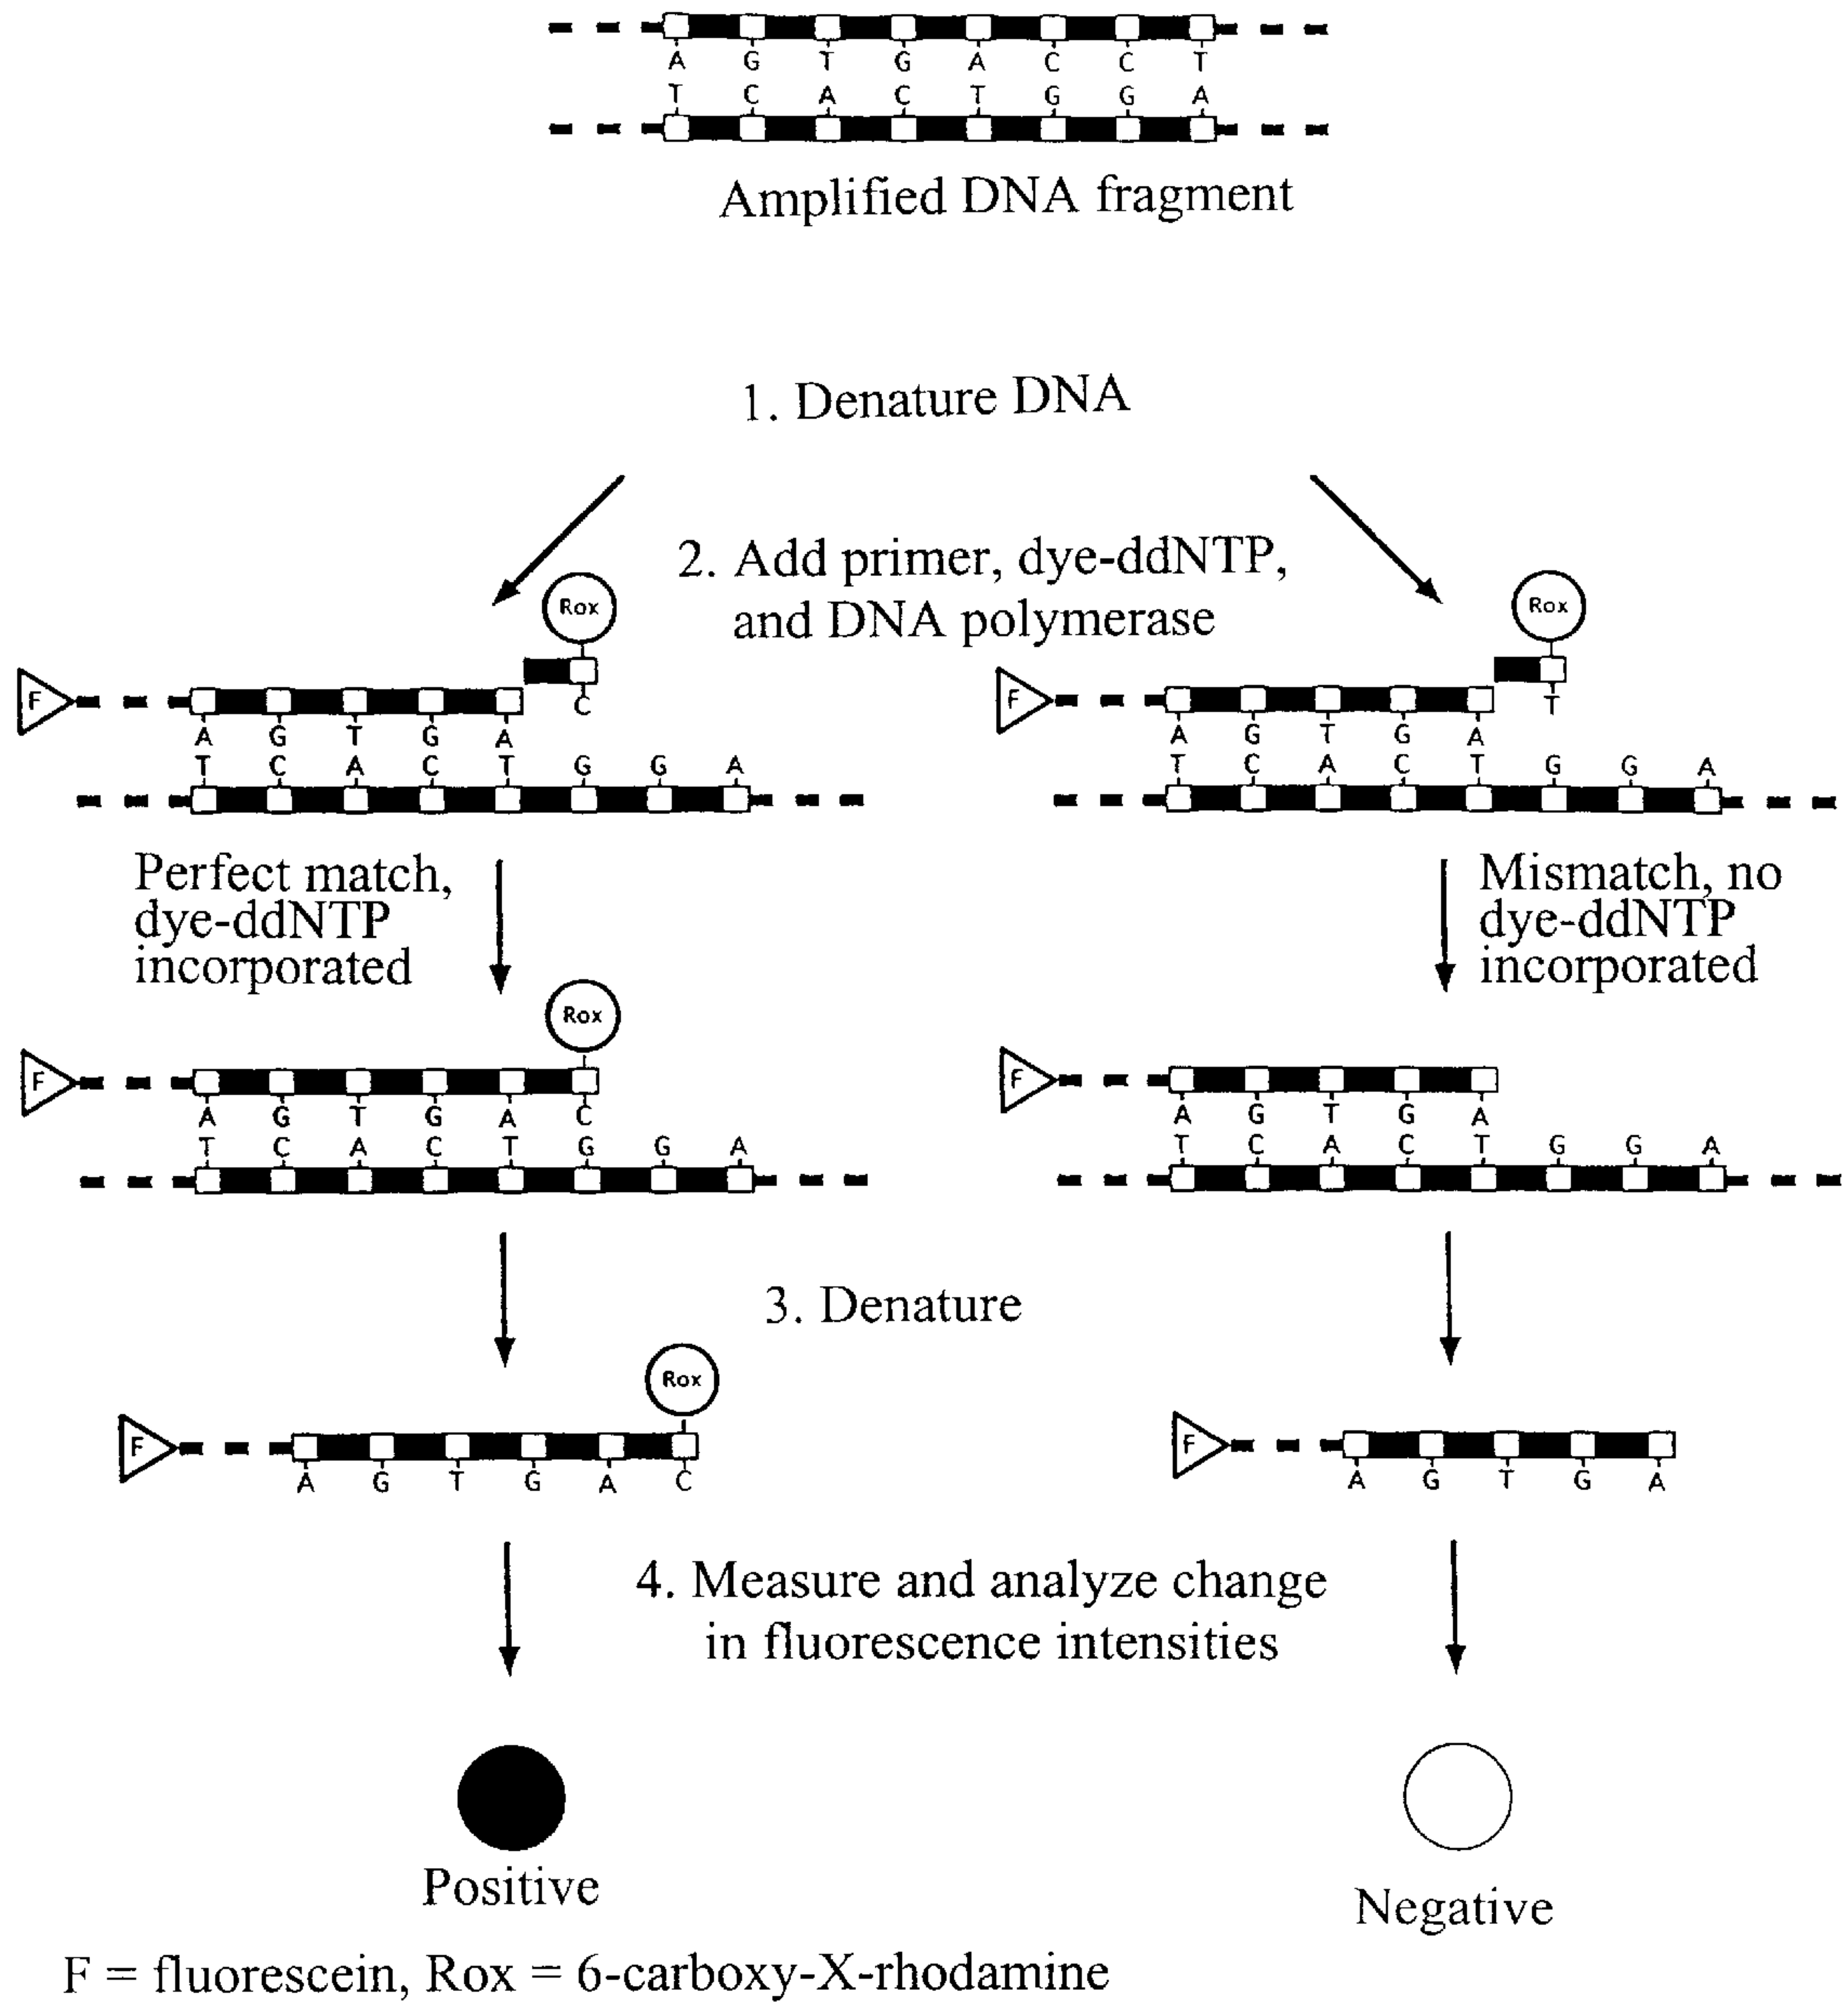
A G T G A C C T
T C A C T G G A

Amplified DNA fragment

1. Denature DNA

2. Add primer, dye-ddNTP, and DNA polymerase

Rox
F
C
A G T G A
T C A C T G G A

Rox
F
T
A G T G A
T C A C T G G A

Perfect match, dye-ddNTP incorporated

Mismatch, no dye-ddNTP incorporated

Rox
F
A G T G A C
T C A C T G G A

F
A G T G A
T C A C T G G A

3. Denature

Rox
F
A G T G A C

F
A G T G A

4. Measure and analyze change in fluorescence intensities

Positive

Negative

F = fluorescein, Rox = 6-carboxy-X-rhodamine